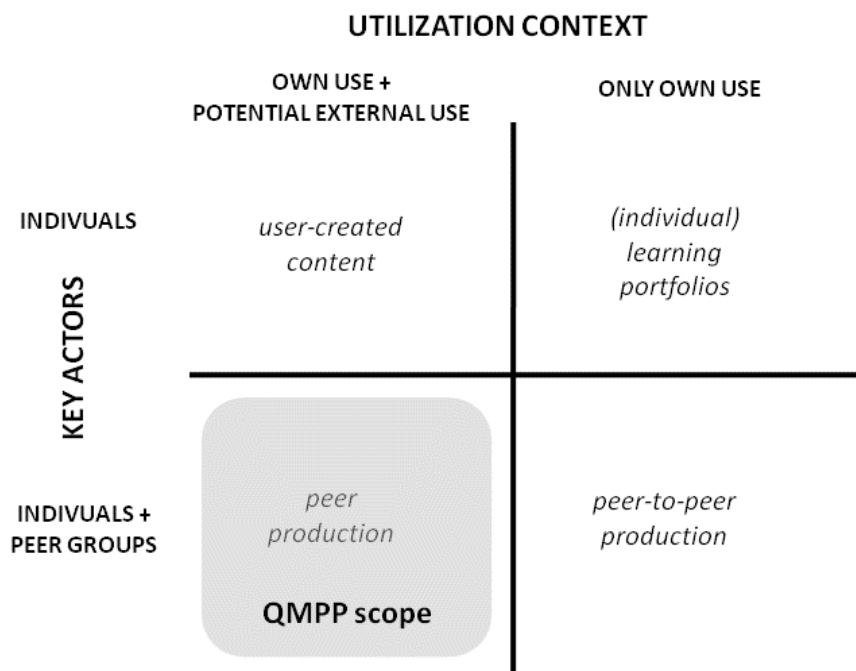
UTILIZATION CONTEXT

OWN USE + POTENTIAL EXTERNAL USE

ONLY OWN USE

KEY ACTORS

INDIVUALS

user-created content

(individual) learning portfolios

INDIVUALS + PEER GROUPS

peer production

QMPP scope

peer-to-peer production